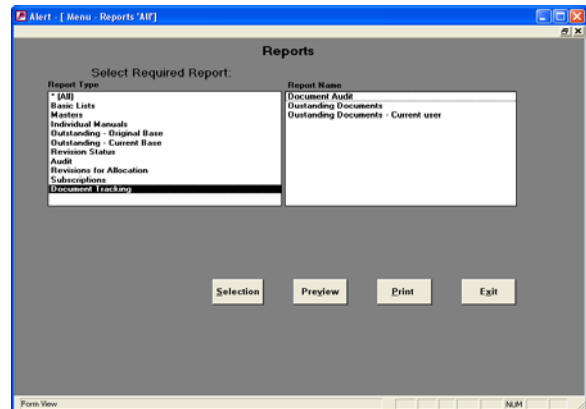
Alert - [ Menu - Reports 'All']

Reports

Select Required Report:

Report Type
* (All)
Basic Lists
Masters
Individual Manuals
Outstanding - Original Base
Outstanding - Current Base
Revision Status
Audit
Revisions for Allocation
Subscriptions
Document Tracking

Report Name
Document Audit
Oustanding Documents
Oustanding Documents - Current user

Selection

Preview

Print

Exit

Form View

NUM